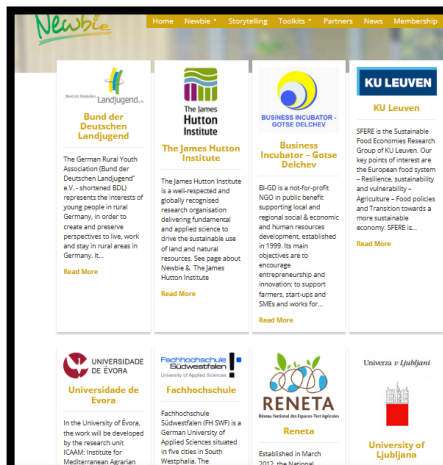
Newbie

Home Newbie Storytelling Toolkits Partners News Membership

Bund der Deutschen Landjugend

Landjugend

Bund der Deutschen Landjugend

The German Rural Youth Association (Bund der Deutschen Landjugend" e.V. - shortened BDL) represents the interests of young people in rural Germany, in order to create and preserve perspectives to live, work and stay in rural areas in Germany. It...

Read More

The James Hutton Institute

The James Hutton Institute

The James Hutton Institute is a well-respected and globally recognised research organisation delivering fundamental and applied science to drive the sustainable use of land and natural resources. See page about Newbie & The James Hutton Institute

Read More

BUSINESS INCUBATOR - GOTSE DELCHEV

Business Incubator – Gotse Delchev

BI-GD is a not-for-profit NGO in public benefit supporting local and regional social & economic and human resources development, established in 1999. Its main objectives are to encourage entrepreneurship and innovation; to support farmers, start-ups and SMEs and works for...

Read More

KU LEUVEN

KU Leuven

SFERE is the Sustainable Food Economies Research Group of KU Leuven. Our key points of interest are the European food system – Resilience, sustainability and vulnerability – Agriculture – Food policies and Transition towards a more sustainable economy. SFERE is...

Read More

UNIVERSIDADE DE ÉVORA

Universidade de Evora

In the University of Evora, the work will be developed by the research unit ICAAM: Institute for Mediterranean Agrarian

Fachhochschule Südwestfalen
University of Applied Sciences

Fachhochschule

Fachhochschule Südwestfalen (FH SWF) is a German University of Applied Sciences situated in five cities in South Westphalia. The

RENETA
Rêde Nacional dos Espaços Test Agrícolas

Reneta

Established in March 2012, the National

Univerza v Ljubljani

University of Ljubljana